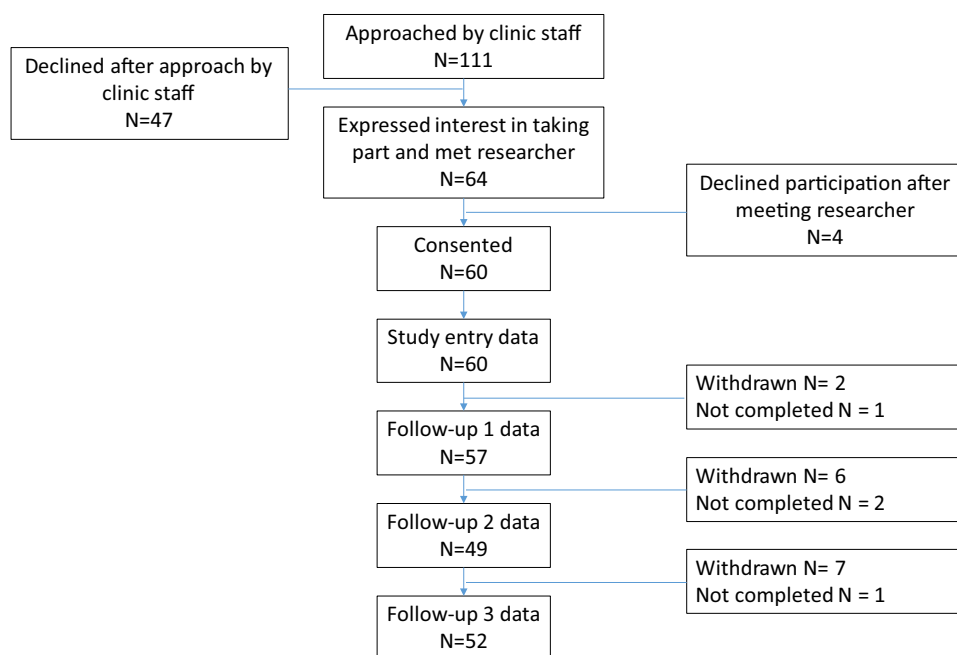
Approached by clinic staff
N=111

Declined after approach by clinic staff
N=47

Expressed interest in taking part and met researcher
N=64

Declined participation after meeting researcher
N=4

Consented
N=60

Study entry data
N=60

Withdrawn N= 2
Not completed N = 1

Follow-up 1 data
N=57

Withdrawn N= 6
Not completed N = 2

Follow-up 2 data
N=49

Withdrawn N= 7
Not completed N = 1

Follow-up 3 data
N=52